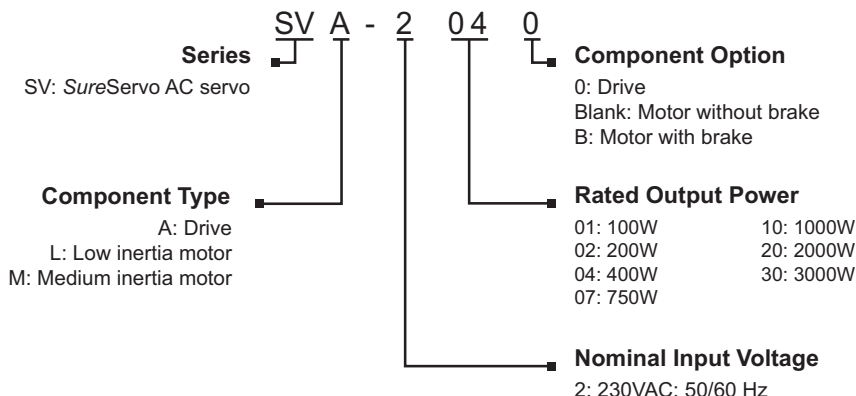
SV A - 2 04 0

Series
SV: SureServo AC servo

Component Option
0: Drive
Blank: Motor without brake
B: Motor with brake

Component Type
A: Drive
L: Low inertia motor
M: Medium inertia motor

Rated Output Power
01: 100W
02: 200W
04: 400W
07: 750W
10: 1000W
20: 2000W
30: 3000W

Nominal Input Voltage
2: 230VAC: 50/60 Hz